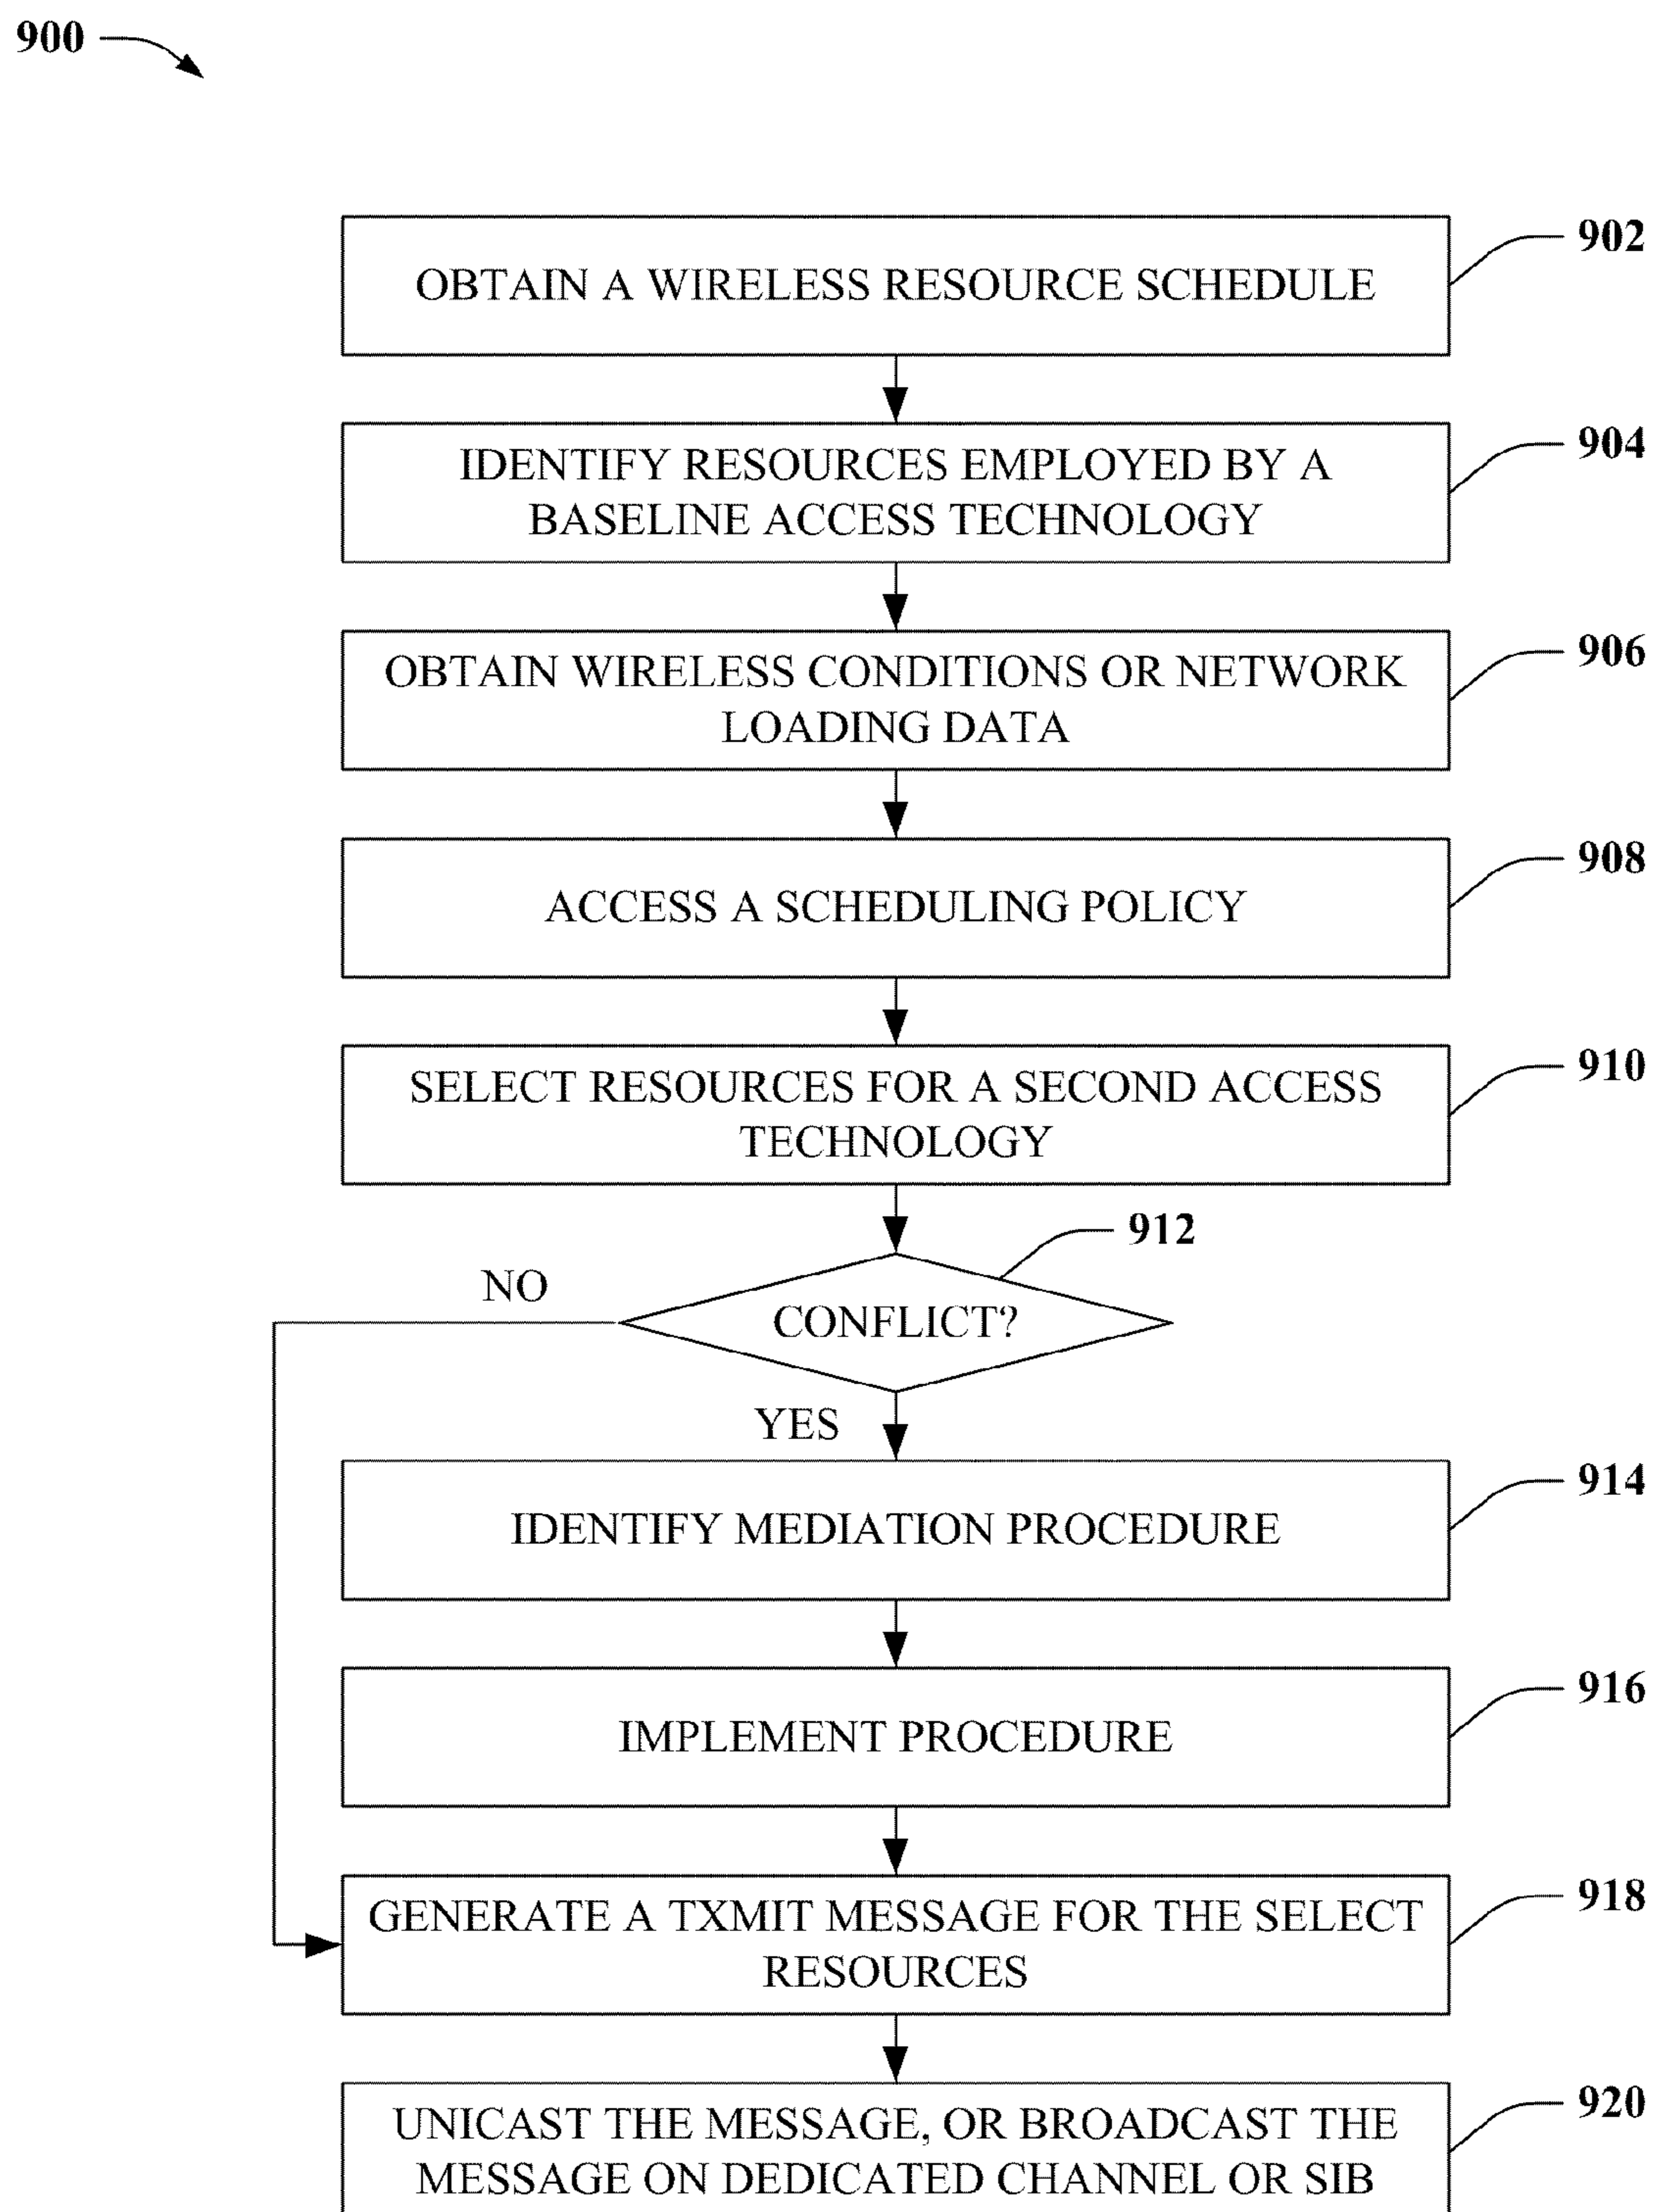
900

902
OBTAIN A WIRELESS RESOURCE SCHEDULE

904
IDENTIFY RESOURCES EMPLOYED BY A BASELINE ACCESS TECHNOLOGY

906
OBTAIN WIRELESS CONDITIONS OR NETWORK LOADING DATA

908
ACCESS A SCHEDULING POLICY

910
SELECT RESOURCES FOR A SECOND ACCESS TECHNOLOGY

912
CONFLICT?
NO
YES

914
IDENTIFY MEDIATION PROCEDURE

916
IMPLEMENT PROCEDURE

918
GENERATE A TXMIT MESSAGE FOR THE SELECT RESOURCES

920
UNICAST THE MESSAGE, OR BROADCAST THE MESSAGE ON DEDICATED CHANNEL OR SIB